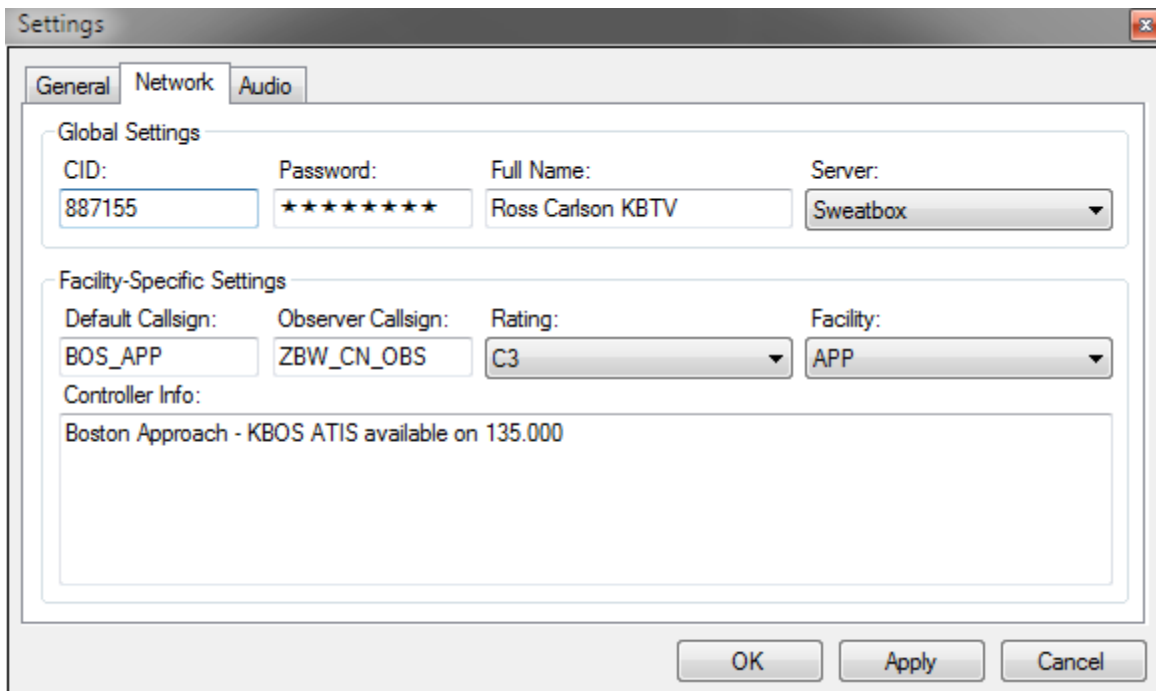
Settings

General Network Audio

Global Settings

CID: 887155

Password: ********

Full Name: Ross Carlson KBTV

Server: Sweatbox

Facility-Specific Settings

Default Callsign: BOS_APP

Observer Callsign: ZBW_CN_OBS

Rating: C3

Facility: APP

Controller Info:

Boston Approach - KBOS ATIS available on 135.000

OK Apply Cancel